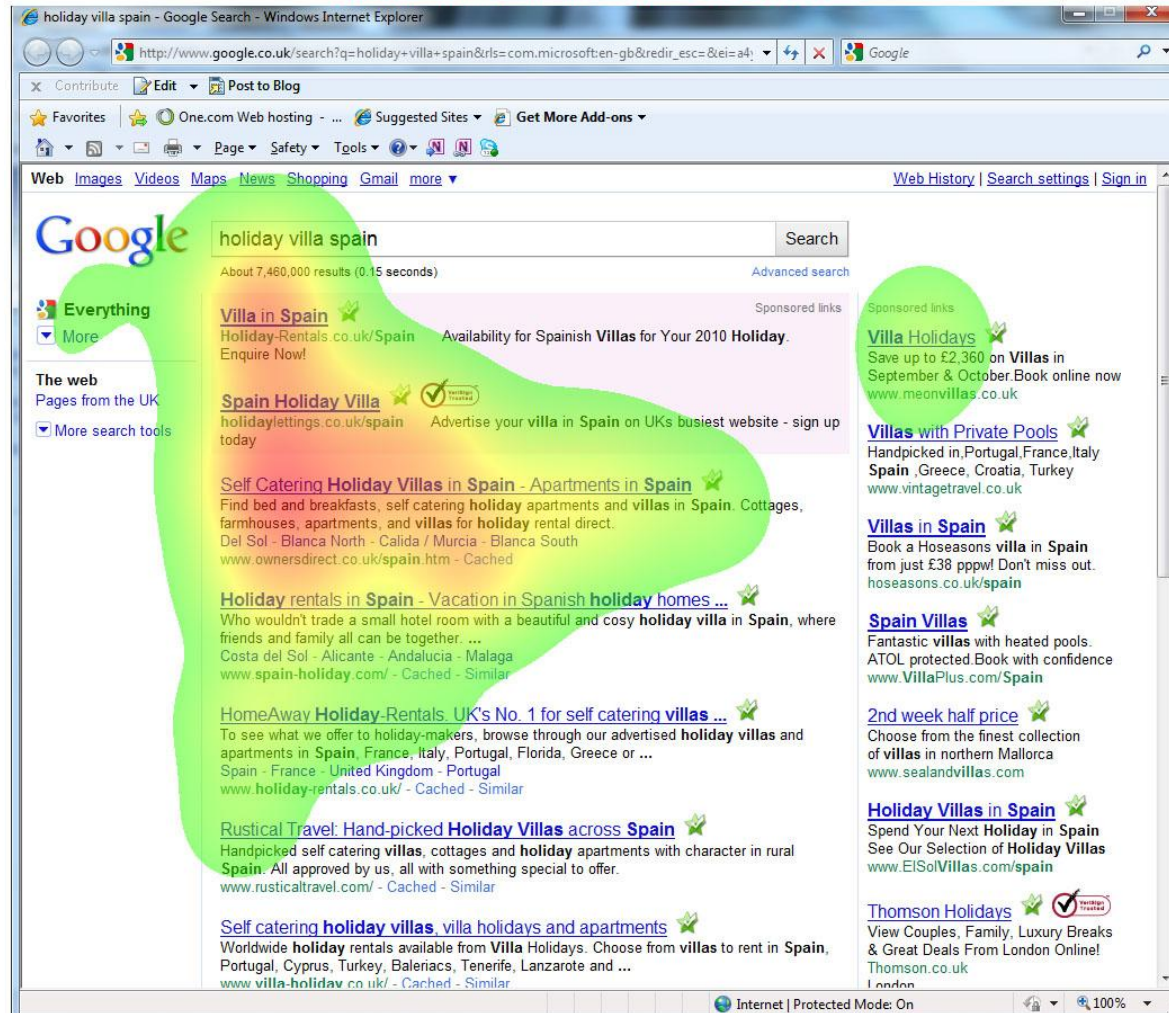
holiday villa spain - Google Search - Windows Internet Explorer

http://www.google.co.uk/search?q=holiday+villa+spain&rls=com.microsoft:en-gb&redir_esc=&ei=a4

Google

Contribute Edit Post to Blog

Favorites One.com Web hosting - ... Suggested Sites Get More Add-ons

Page Safety Tools

Web Images Videos Maps News Shopping Gmail more

Web History | Search settings | Sign in

Google

holiday villa spain

Search

About 7,460,000 results (0.15 seconds)

Advanced search

Everything

More

The web

Pages from the UK

More search tools

Sponsored links

Villa in Spain

Holiday-Rentals.co.uk/Spain Availability for Spanish Villas for Your 2010 Holiday. Enquire Now!

Spain Holiday Villa

holidaylettings.co.uk/spain Advertise your villa in Spain on UKs busiest website - sign up today

Self Catering Holiday Villas in Spain - Apartments in Spain

Find bed and breakfasts, self catering holiday apartments and villas in Spain. Cottages, farmhouses, apartments, and villas for holiday rental direct.

Del Sol - Blanca North - Calida / Murcia - Blanca South

www.ownersdirect.co.uk/spain.htm - Cached

Holiday rentals in Spain - Vacation in Spanish holiday homes ...

Who wouldn't trade a small hotel room with a beautiful and cosy holiday villa in Spain, where friends and family all can be together. ...

Costa del Sol - Alicante - Andalucia - Malaga

www.spain-holiday.com/ - Cached - Similar

HomeAway Holiday-Rentals. UK's No. 1 for self catering villas ...

To see what we offer to holiday-makers, browse through our advertised holiday villas and apartments in Spain, France, Italy, Portugal, Florida, Greece or ...

Spain - France - United Kingdom - Portugal

www.holiday-rentals.co.uk/ - Cached - Similar

Rustical Travel: Hand-picked Holiday Villas across Spain

Handpicked self catering villas, cottages and holiday apartments with character in rural Spain. All approved by us, all with something special to offer.

www.rusticaltravel.com/ - Cached - Similar

Self catering holiday villas, villa holidays and apartments

Worldwide holiday rentals available from Villa Holidays. Choose from villas to rent in Spain, Portugal, Cyprus, Turkey, Baleriacs, Tenerife, Lanzarote and ...

www.villa-holiday.co.uk/ - Cached - Similar

Sponsored links

Villa Holidays

Save up to £2,360 on Villas in September & October.Book online now

www.meonvillas.co.uk

Villas with Private Pools

Handpicked in,Portugal,France,Italy Spain ,Greece, Croatia, Turkey

www.vintagetravel.co.uk

Villas in Spain

Book a Hoseasons villa in Spain from just £38 pppw! Don't miss out.

hoseasons.co.uk/spain

Spain Villas

Fantastic villas with heated pools. ATOL protected.Book with confidence

www.VillaPlus.com/Spain

2nd week half price

Choose from the finest collection of villas in northern Mallorca

www.sealandvillas.com

Holiday Villas in Spain

Spend Your Next Holiday in Spain See Our Selection of Holiday Villas

www.ElSolVillas.com/spain

Thomson Holidays

View Couples, Family, Luxury Breaks & Great Deals From London Online!

Thomson.co.uk

London

Internet | Protected Mode: On

100%